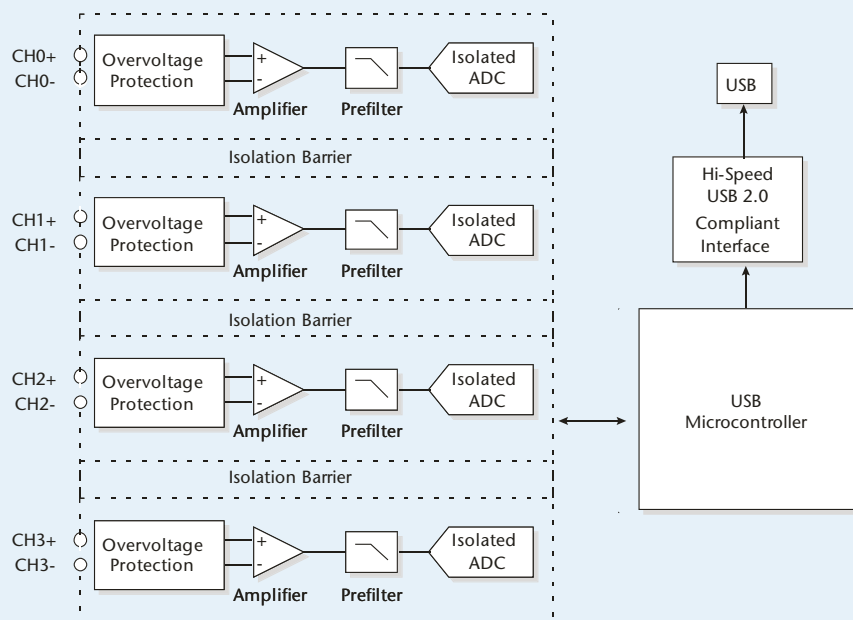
CH0+
CH0-
Overvoltage Protection
+
-
Amplifier
Prefilter
Isolated ADC

Isolation Barrier

CH1+
CH1-
Overvoltage Protection
+
-
Amplifier
Prefilter
Isolated ADC

Isolation Barrier

CH2+
CH2-
Overvoltage Protection
+
-
Amplifier
Prefilter
Isolated ADC

Isolation Barrier

CH3+
CH3-
Overvoltage Protection
+
-
Amplifier
Prefilter
Isolated ADC

USB

Hi-Speed USB 2.0 Compliant Interface

USB Microcontroller